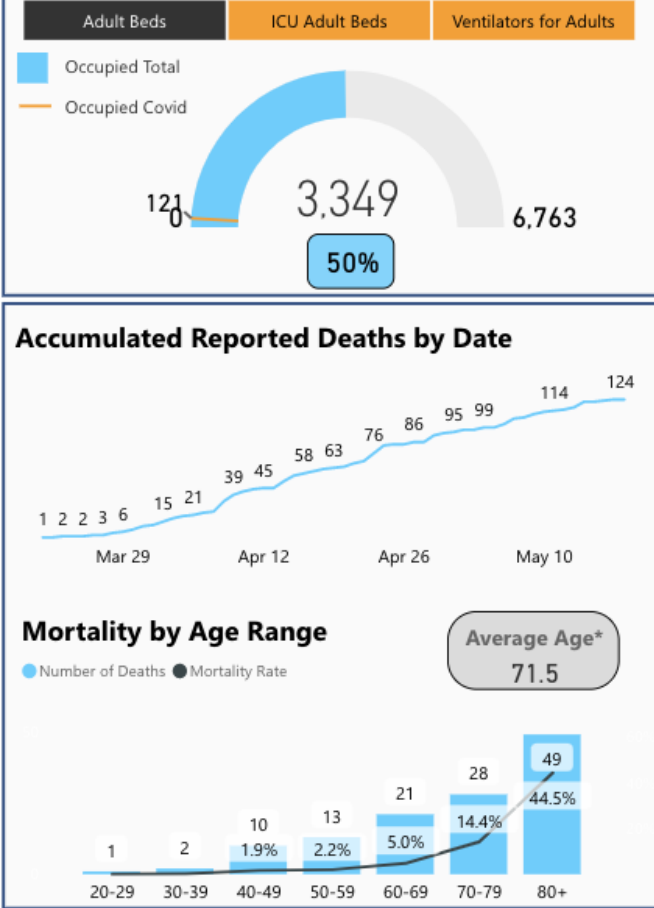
Adult Beds
ICU Adult Beds
Ventilators for Adults

Occupied Total
Occupied Covid

121
0
3,349
6,763
50%

Accumulated Reported Deaths by Date

1 2 2 3 6 15 21 39 45 58 63 76 86 95 99 114 124

Mar 29
Apr 12
Apr 26
May 10

Mortality by Age Range

Number of Deaths
Mortality Rate

Average Age*
71.5

1
2
10
1.9%
13
2.2%
21
5.0%
28
14.4%
49
44.5%

20-29
30-39
40-49
50-59
60-69
70-79
80+